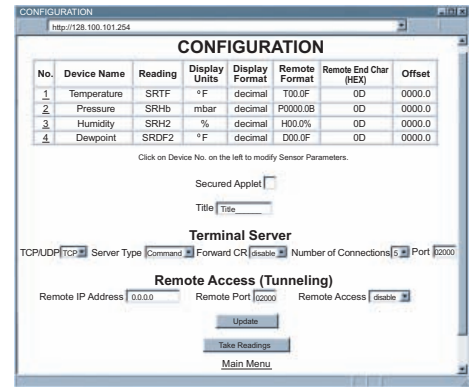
CONFIGURATION

http://128.100.101.254

CONFIGURATION

| No. | Device Name | Reading | Display Units | Display Format | Remote Format | Remote End Char (HEX) | Offset |
|---|---|---|---|---|---|---|---|
| 1 | Temperature | SRTF | °F | decimal | T00.0F | 0D | 0000.0 |
| 2 | Pressure | SRHb | mbar | decimal | P0000.0B | 0D | 0000.0 |
| 3 | Humidity | SRH2 | % | decimal | H00.0% | 0D | 0000.0 |
| 4 | Dewpoint | SRDF2 | °F | decimal | D00.0F | 0D | 0000.0 |

Click on Device No. on the left to modify Sensor Parameters.

Secured Applet

Title Title

Terminal Server

TCP/UDP TCP Server Type Command Forward CR disable Number of Connections 5 Port 02000

Remote Access (Tunneling)

Remote IP Address 0.0.0.0 Remote Port 02000 Remote Access disable

Update

Take Readings

Main Menu